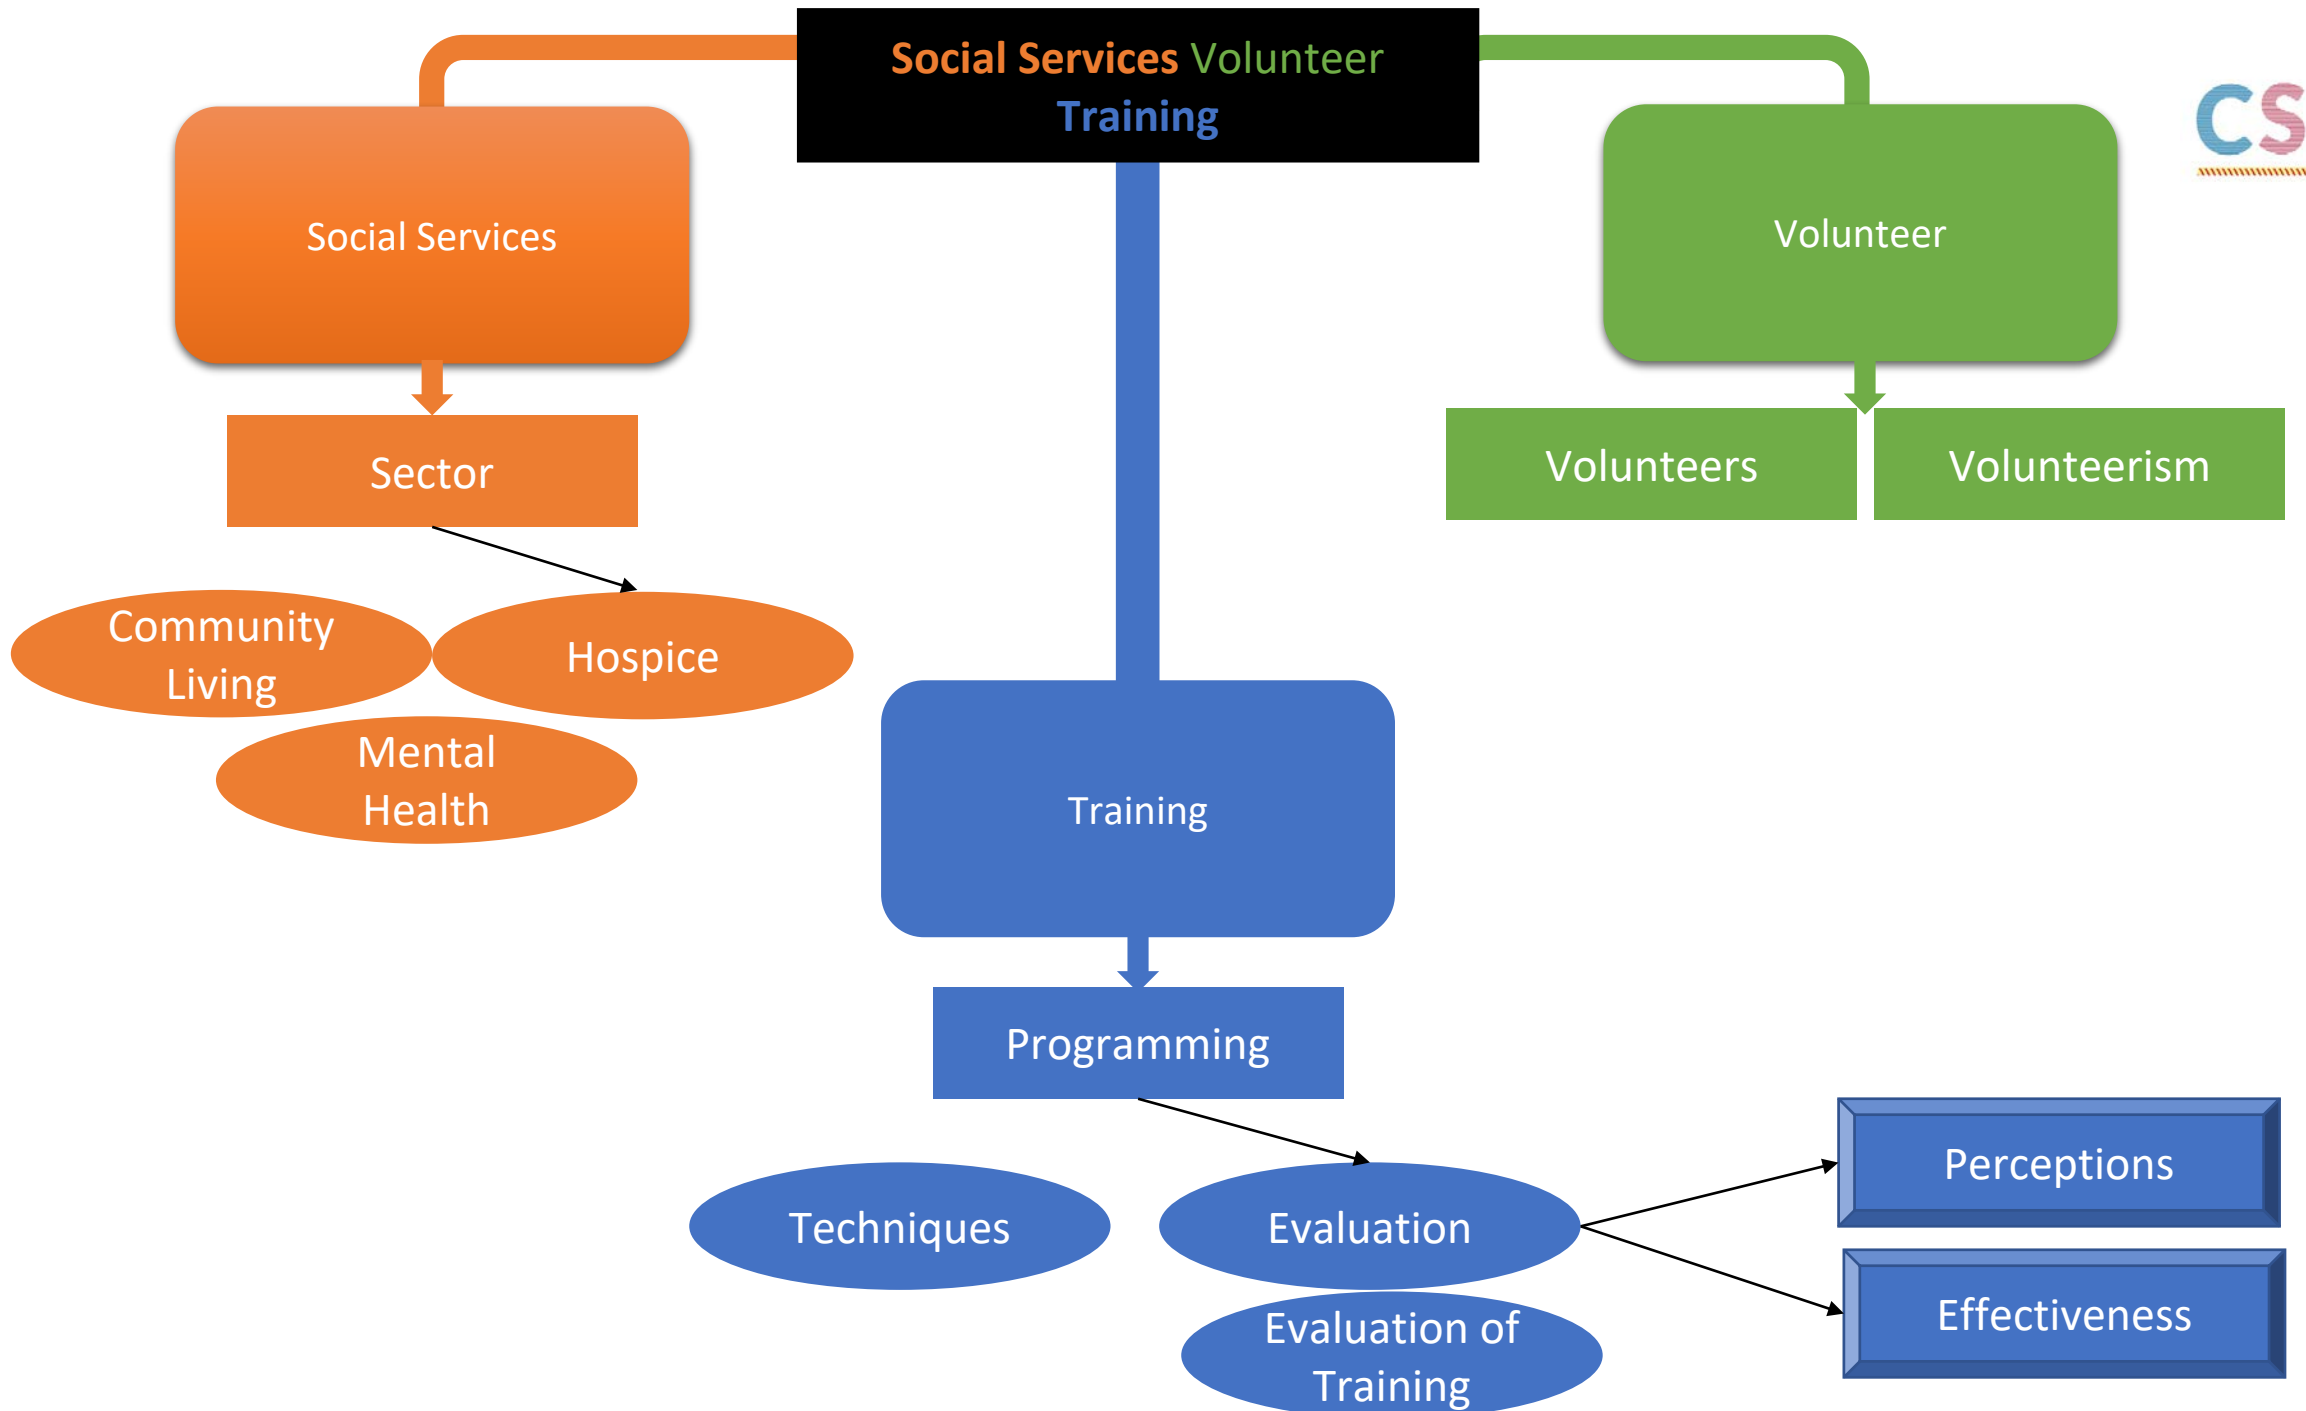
Social Services Volunteer Training

CS

Social Services

Sector

Community Living

Hospice

Mental Health

Volunteer

Volunteers

Volunteerism

Training

Programming

Techniques

Evaluation

Evaluation of Training

Perceptions

Effectiveness